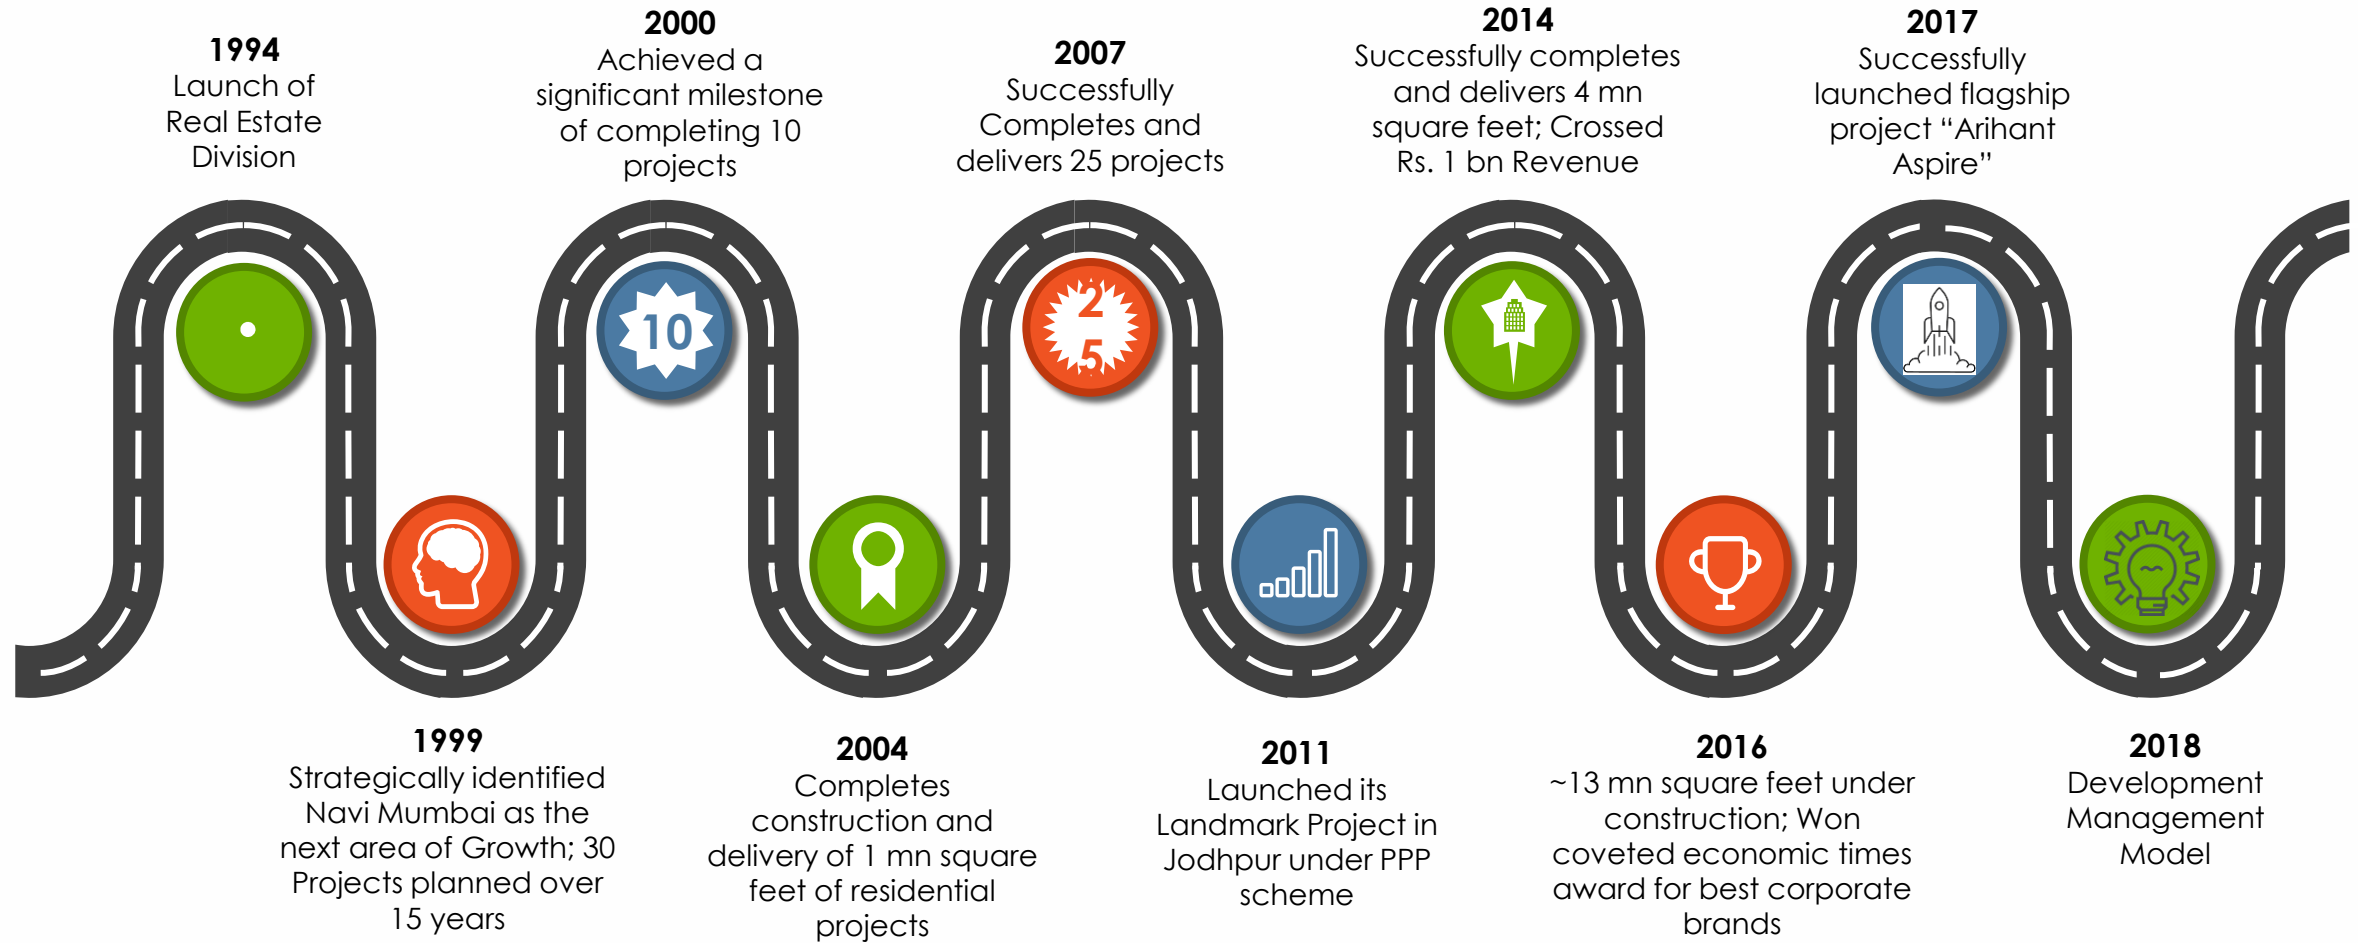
1994
Launch of Real Estate Division

1999
Strategically identified Navi Mumbai as the next area of Growth; 30 Projects planned over 15 years

2000
Achieved a significant milestone of completing 10 projects

10

2004
Completes construction and delivery of 1 mn square feet of residential projects

2007
Successfully Completes and delivers 25 projects

25

2011
Launched its Landmark Project in Jodhpur under PPP scheme

2014
Successfully completes and delivers 4 mn square feet; Crossed Rs. 1 bn Revenue

2016
~13 mn square feet under construction; Won coveted economic times award for best corporate brands

2017
Successfully launched flagship project "Arihant Aspire"

2018
Development Management Model